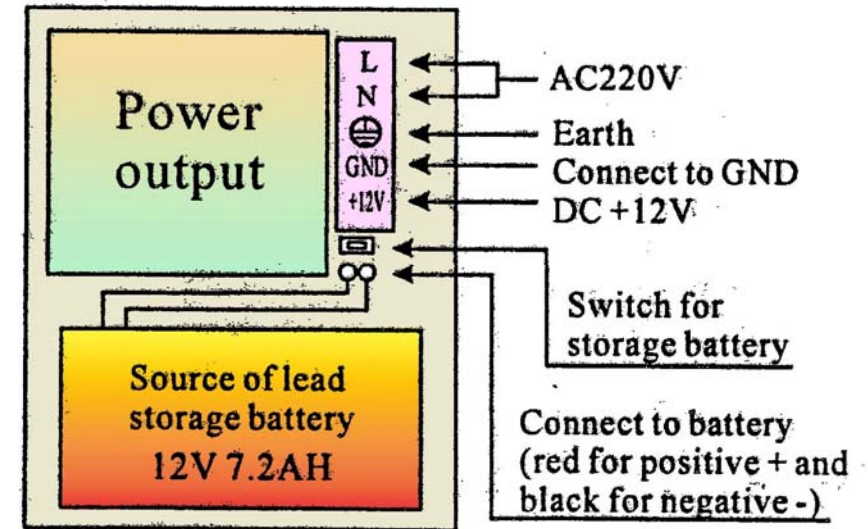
Power output

L
N
⊕
GND
+12V

AC220V
Earth
Connect to GND
DC +12V

Switch for storage battery

Source of lead storage battery
12V 7.2AH

Connect to battery (red for positive + and black for negative -)